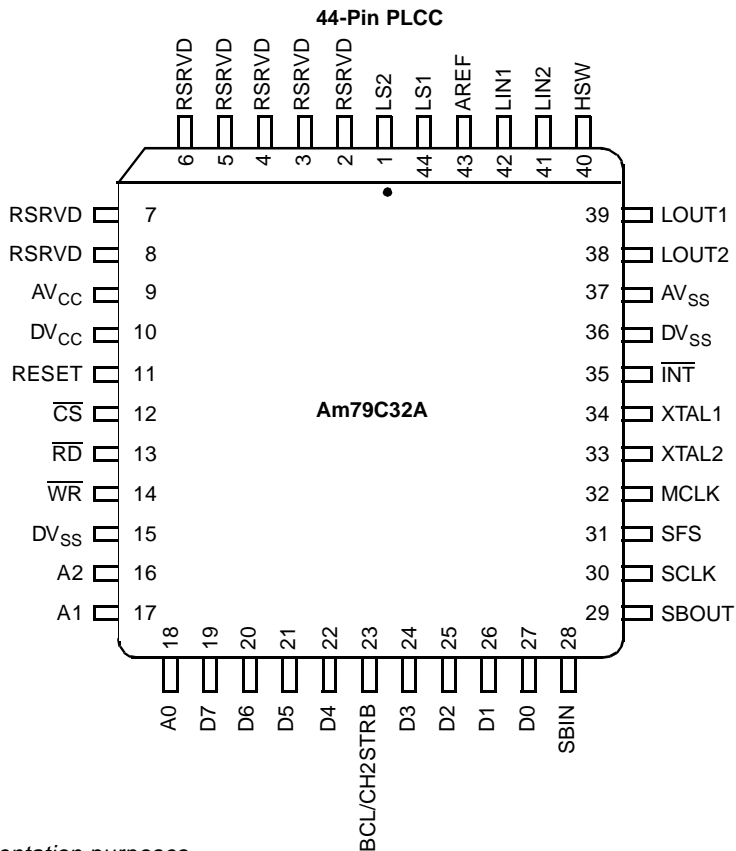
44-Pin PLCC

RSRVD 6
RSRVD 5
RSRVD 4
RSRVD 3
RSRVD 2
LS2 1
LS1 44
AREF 43
LIN1 42
LIN2 41
HSW 40

RSRVD 7
RSRVD 8
$AV_{CC}$ 9
$DV_{CC}$ 10
RESET 11
$\overline{CS}$ 12
$\overline{RD}$ 13
$\overline{WR}$ 14
$DV_{SS}$ 15
A2 16
A1 17

Am79C32A

39 LOUT1
38 LOUT2
37 $AV_{SS}$
36 $DV_{SS}$
35 $\overline{INT}$
34 XTAL1
33 XTAL2
32 MCLK
31 SFS
30 SCLK
29 SBOUT

18 A0
19 D7
20 D6
21 D5
22 D4
23 BCL/CH2STRB
24 D3
25 D2
26 D1
27 D0
28 SBIN

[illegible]ntation purposes